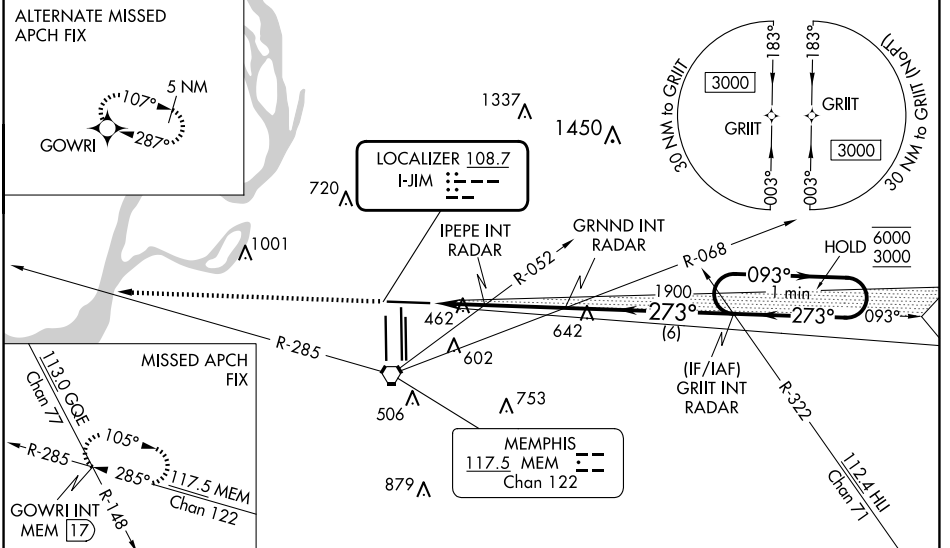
ALTERNATE MISSED APCH FIX

5 NM
107°
287°
GOWRI

1337
1450
720
1001

LOCALIZER 108.7
I-JIM

IPEPE INT
RADAR

GRNND INT
RADAR

R-052
R-068

HOLD 6000
3000

093°
1 min
1900
273°
273°
093°
(6)

462
642
602
R-285
506
753
879

(IF/IAF)
GRIIT INT
RADAR

R-322

112.4 HLI
Chan 71

MEMPHIS
117.5 MEM
Chan 122

MISSED APCH FIX

113.0 GQE
Chan 77
105°
R-285
285°
117.5 MEM
Chan 122
R-148
GOWRI INT
MEM 17

183°
183°
3000
GRIIT
GRIIT
3000
003°
003°
30 NM to GRIIT
30 NM to GRIIT (NoPT)